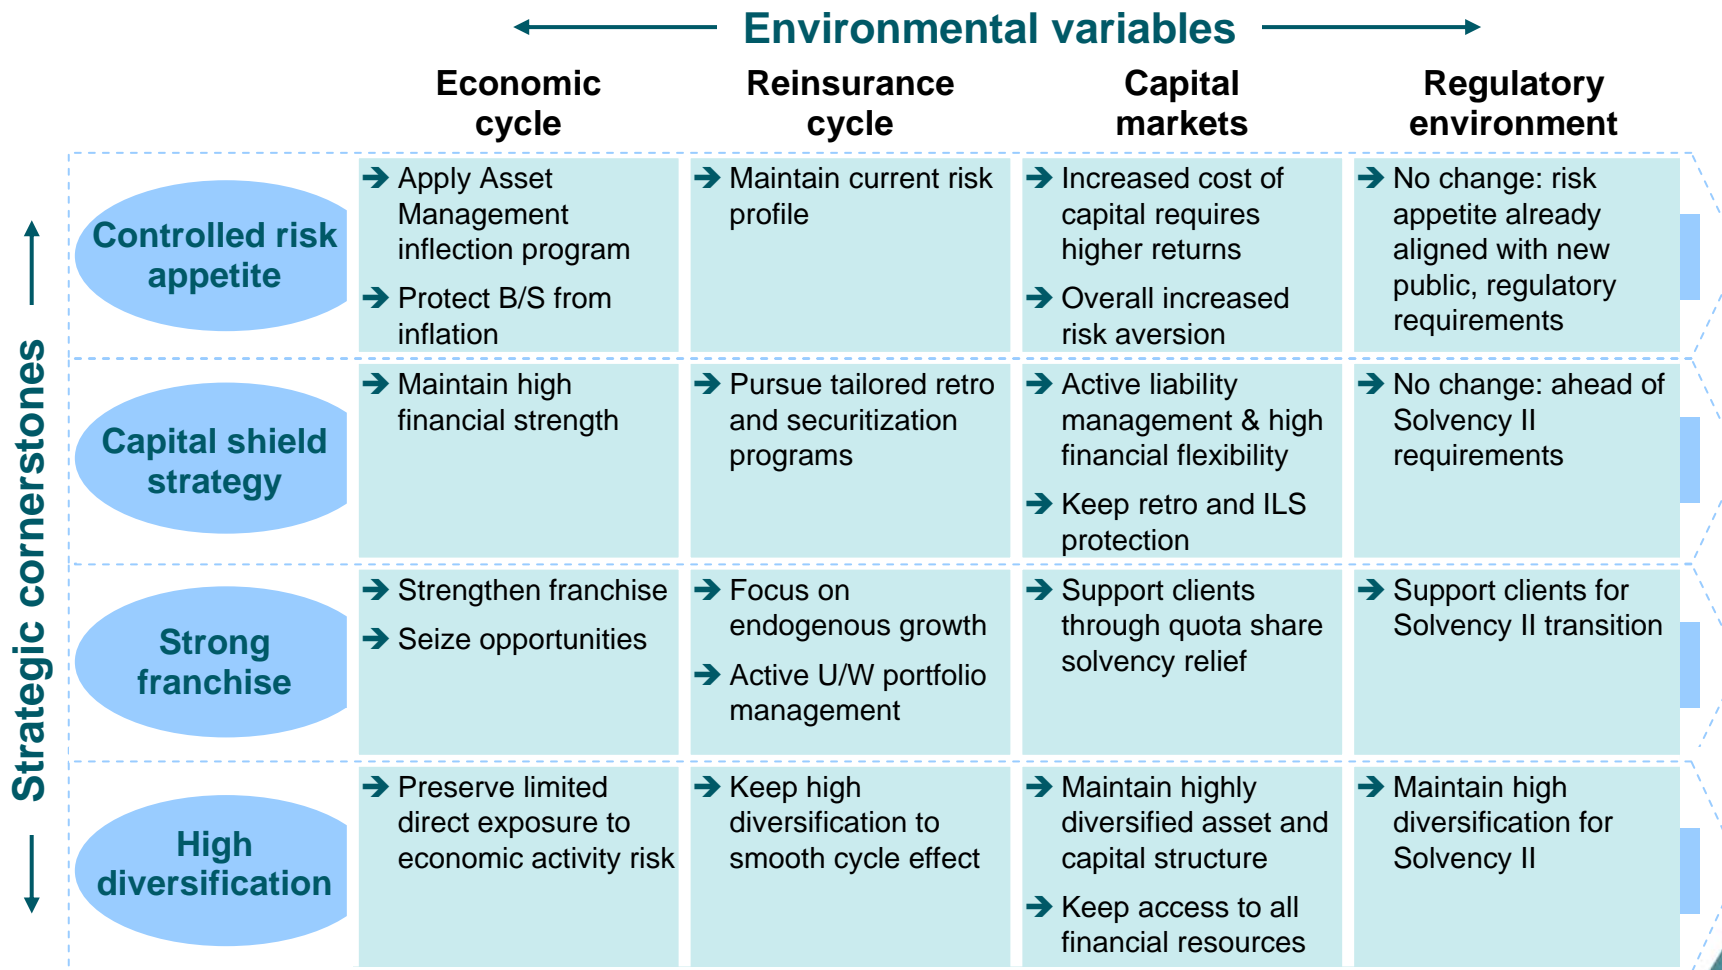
Environmental variables

Strategic cornerstones

| | Economic cycle | Reinsurance cycle | Capital markets | Regulatory environment |
|---|---|---|---|---|
| Controlled risk appetite | ➔ Apply Asset Management inflection program ➔ Protect B/S from inflation | ➔ Maintain current risk profile | ➔ Increased cost of capital requires higher returns ➔ Overall increased risk aversion | ➔ No change: risk appetite already aligned with new public, regulatory requirements |
| Capital shield strategy | ➔ Maintain high financial strength | ➔ Pursue tailored retro and securitization programs | ➔ Active liability management & high financial flexibility ➔ Keep retro and ILS protection | ➔ No change: ahead of Solvency II requirements |
| Strong franchise | ➔ Strengthen franchise ➔ Seize opportunities | ➔ Focus on endogenous growth ➔ Active U/W portfolio management | ➔ Support clients through quota share solvency relief | ➔ Support clients for Solvency II transition |
| High diversification | ➔ Preserve limited direct exposure to economic activity risk | ➔ Keep high diversification to smooth cycle effect | ➔ Maintain highly diversified asset and capital structure ➔ Keep access to all financial resources | ➔ Maintain high diversification for Solvency II |